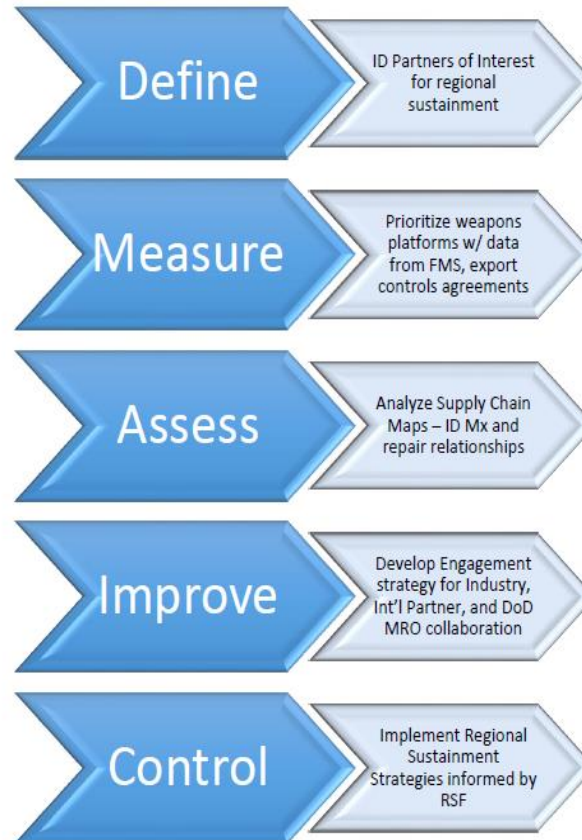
Define

ID Partners of Interest for regional sustainment

Measure

Prioritize weapons platforms w/ data from FMS, export controls agreements

Assess

Analyze Supply Chain Maps – ID Mx and repair relationships

Improve

Develop Engagement strategy for Industry, Int'l Partner, and DoD MRO collaboration

Control

Implement Regional Sustainment Strategies informed by RSF